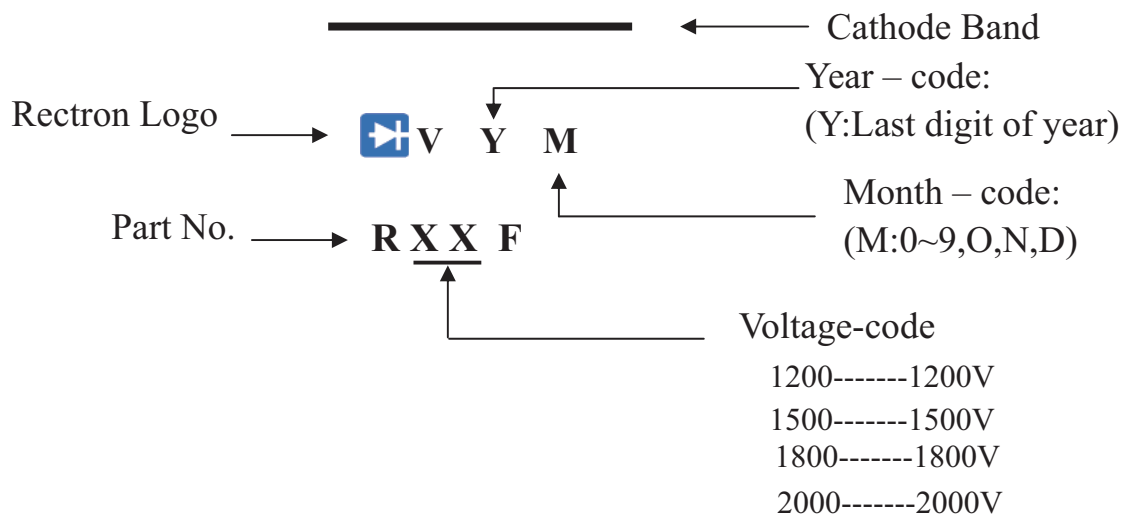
Cathode Band

Year – code:
(Y:Last digit of year)

Rectron Logo

V Y M

Month – code:
(M:0~9,O,N,D)

Part No.

R X X F

Voltage-code

1200-------1200V
1500-------1500V
1800-------1800V
2000-------2000V